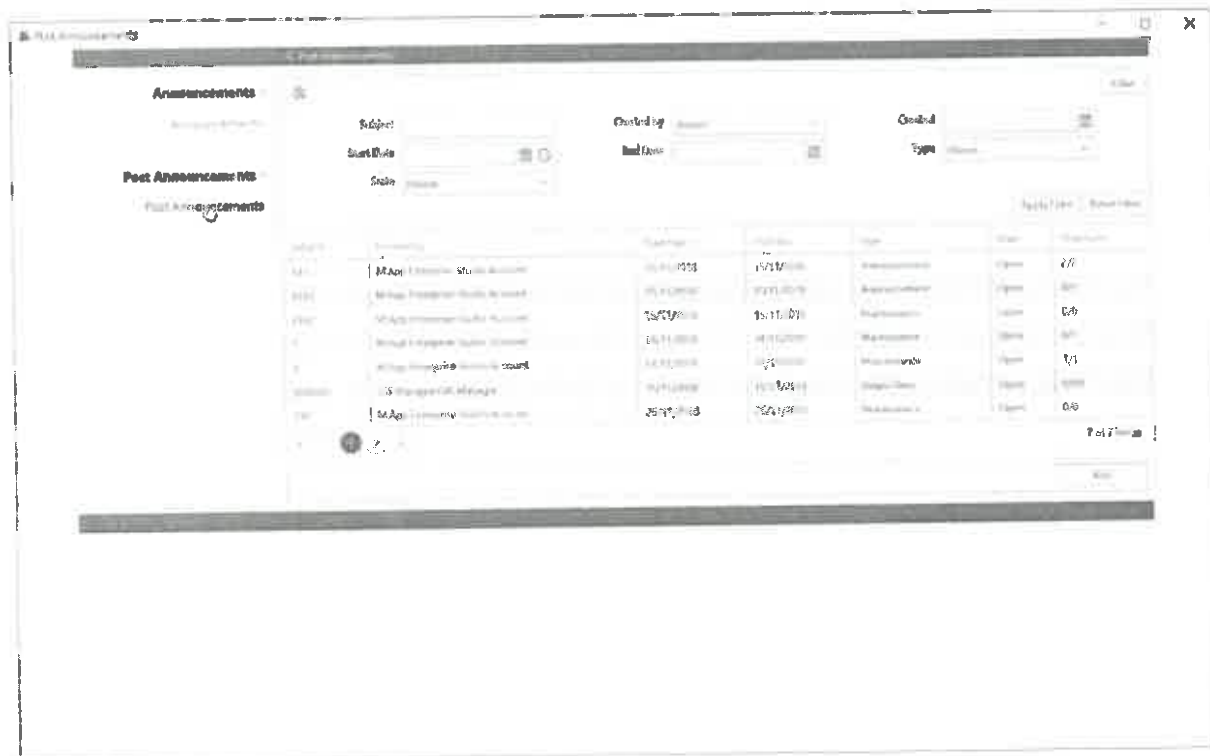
Post Announcements

Post Announcements

Announcements

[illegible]

Post Announcements

Post Announcements

Subject

Created by

Created

Start Date

End Date

Type

State

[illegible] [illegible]

| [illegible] | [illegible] | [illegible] | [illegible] | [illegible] | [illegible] | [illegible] |
|---|---|---|---|---|---|---|
| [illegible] | M App Enterprise Studio Account | 15/11/2018 | 15/11/2018 | Announcement | Open | 7/7 |
| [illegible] | M App Enterprise Studio Account | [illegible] | 15/11/2018 | Announcement | Open | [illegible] |
| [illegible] | M App Enterprise Studio Account | 15/11/2018 | 15/11/2018 | Announcement | Open | 0/6 |
| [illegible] | M App Enterprise Studio Account | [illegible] | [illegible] | Announcement | Open | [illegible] |
| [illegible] | M App Enterprise Studio Account | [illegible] | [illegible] | Announcement | Open | 1/1 |
| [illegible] | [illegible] | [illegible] | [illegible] | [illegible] | Open | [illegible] |
| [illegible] | M App Enterprise Studio Account | 25/11/2018 | 25/11/2018 | Announcement | Open | 0/6 |

1 of 7 items

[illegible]